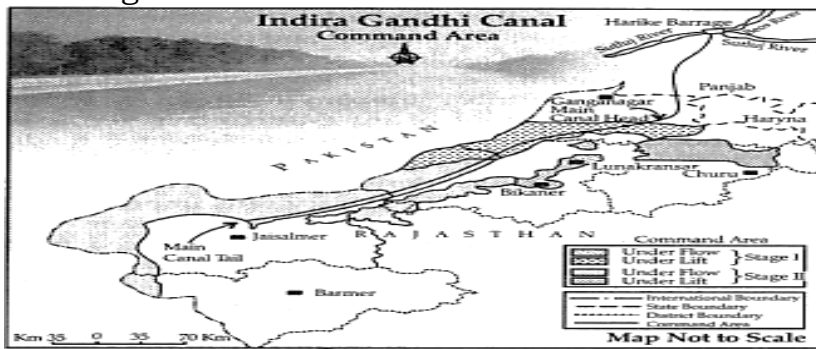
Indira Gandhi Canal
Command Area

N

Harike Barrage
Sutlej River
Beas River
Sutlej River
Panjab
Haryna
Ganganagar
Main
Canal Head
PAKISTAN
Lunakransar
Churu
Bikaner
Main
Canal Tail
Jaisalmer
RAJASTHAN
Barmer

Command Area
Under Flow
Under Lift
} Stage I
Under Flow
Under Lift
} Stage II
International Boundary
State Boundary
District Boundary
Command Area

Km 35 0 35 70 Km
Map Not to Scale